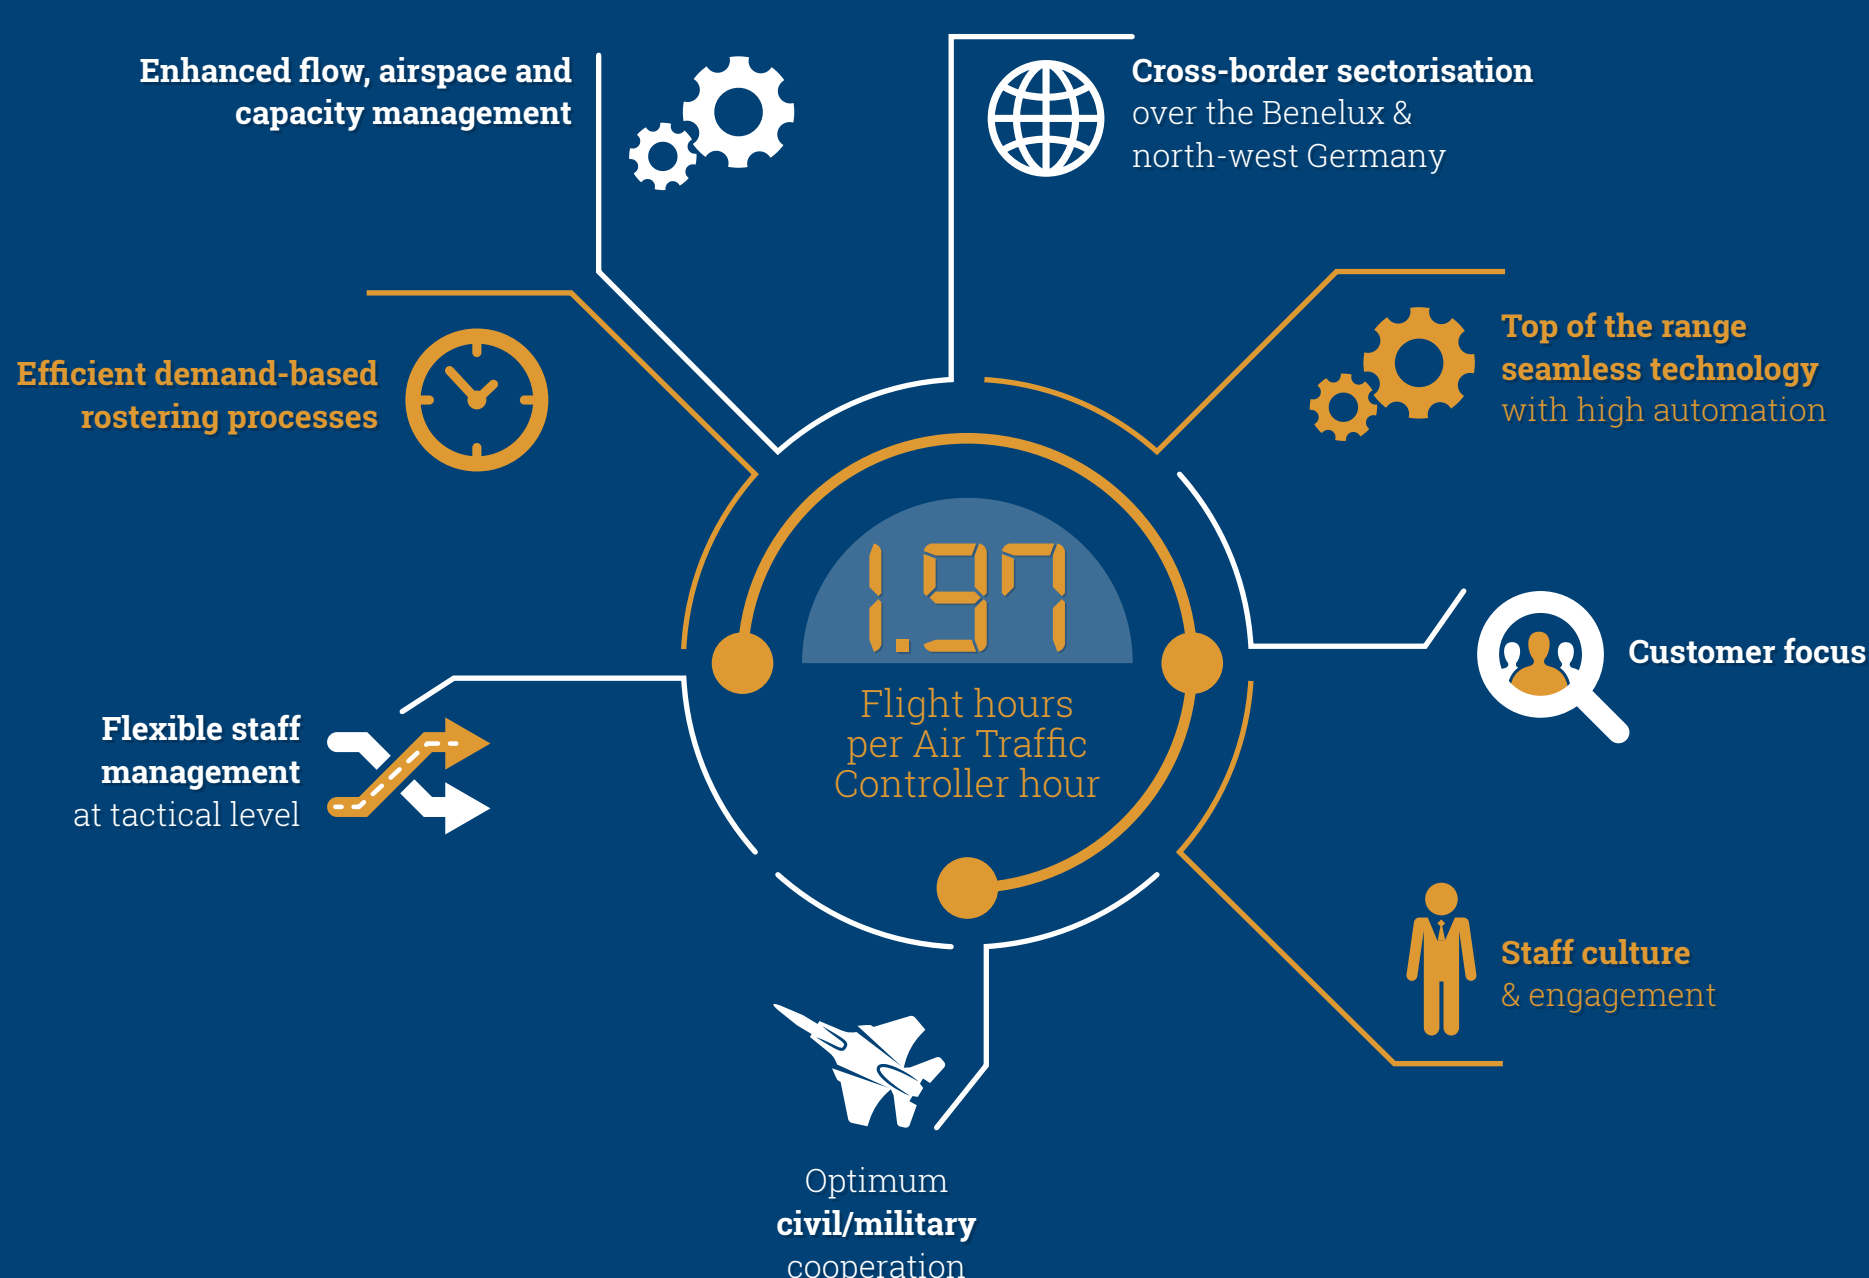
Enhanced flow, airspace and capacity management

Cross-border sectorisation over the Benelux & north-west Germany

Efficient demand-based rostering processes

Top of the range seamless technology with high automation

1.97

Flight hours per Air Traffic Controller hour

Customer focus

Flexible staff management at tactical level

Staff culture & engagement

Optimum civil/military cooperation